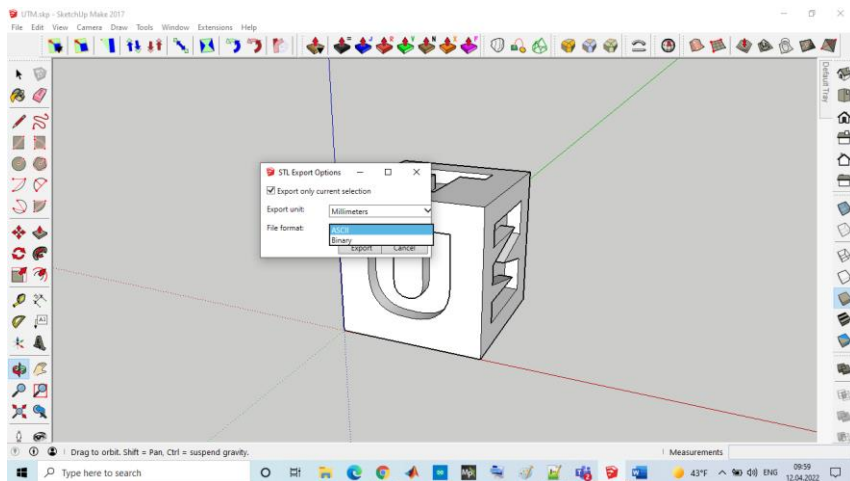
UTM.skp - SketchUp Make 2017
File Edit View Camera Draw Tools Window Extensions Help

Default Tray

STL Export Options
Export only current selection
Export unit: Millimeters
File format: ASCII
Binary
Export Cancel

Drag to orbit. Shift = Pan, Ctrl = suspend gravity.
Measurements

Type here to search
43°F ENG 09:59 12.04.2022